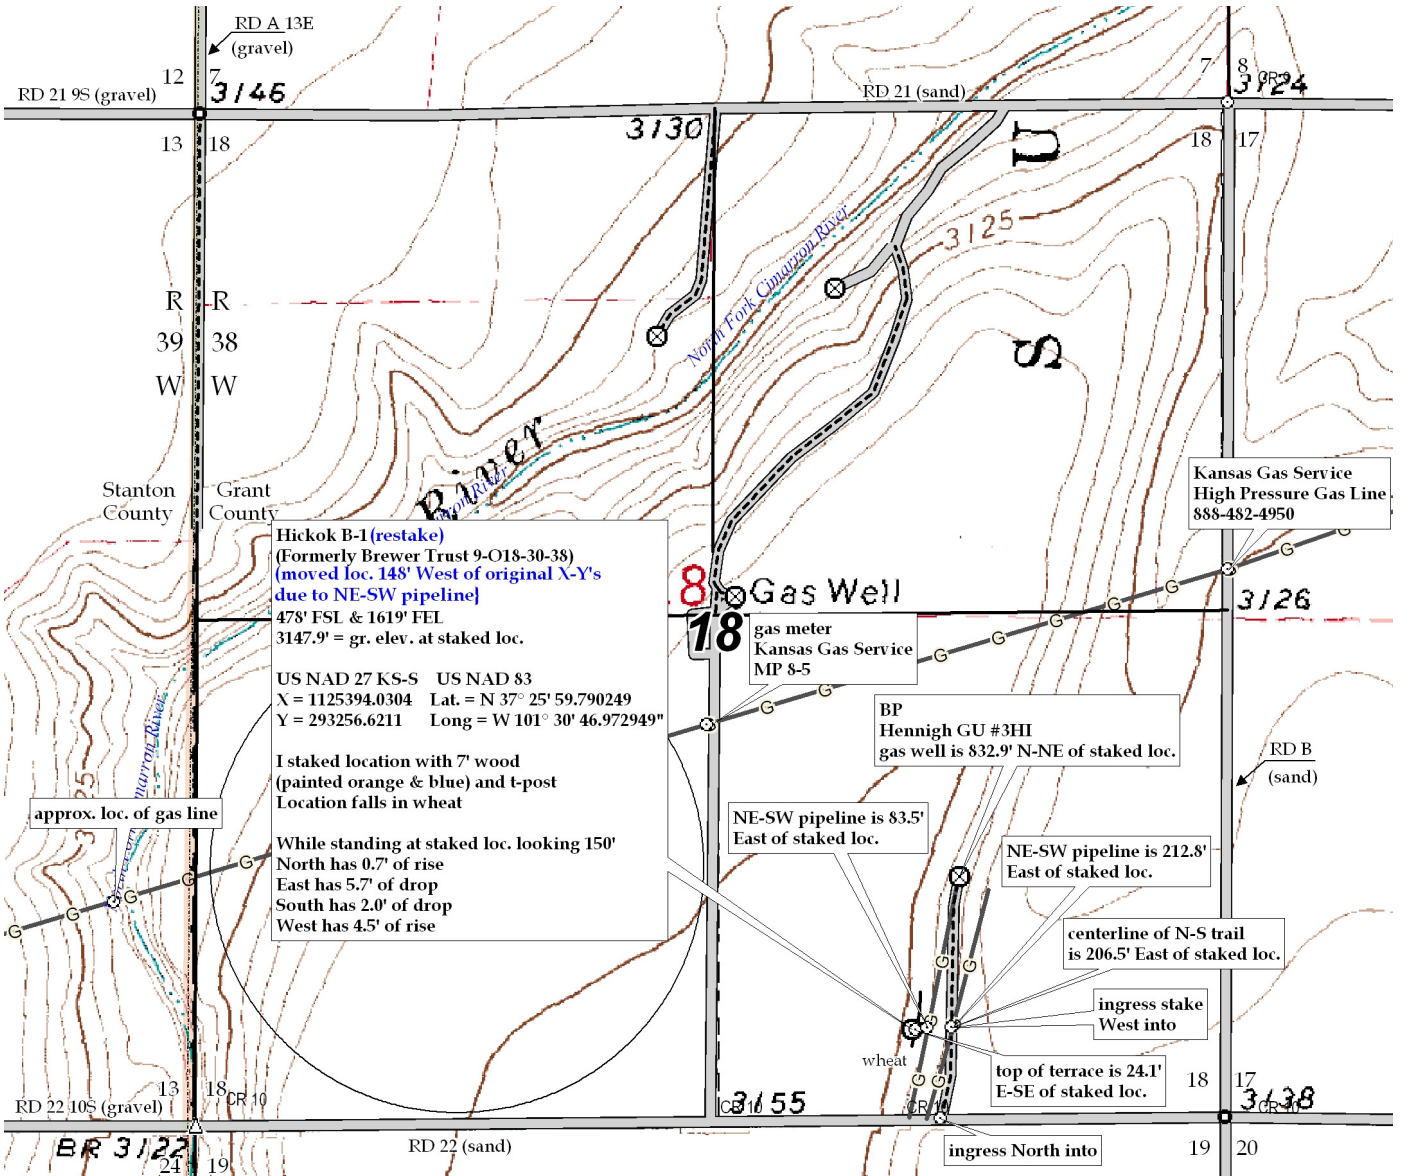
RD A 13E
(gravel)

RD 21 9S (gravel)
12 7
3146

13 18

3130

RD 21 (sand)
7 8
3124

18 17

U

North Fork Cimarron River

3125

S

R R
39 38
W W

River

Stanton County
Grant County

Hickok B-1 (restake)
(Formerly Brewer Trust 9-O18-30-38)
(moved loc. 148' West of original X-Y's due to NE-SW pipeline)
478' FSL & 1619' FEL
3147.9' = gr. elev. at staked loc.

US NAD 27 KS-S US NAD 83
X = 1125394.0304 Lat. = N 37° 25' 59.790249
Y = 293256.6211 Long = W 101° 30' 46.972949"

I staked location with 7' wood (painted orange & blue) and t-post
Location falls in wheat

While standing at staked loc. looking 150'
North has 0.7' of rise
East has 5.7' of drop
South has 2.0' of drop
West has 4.5' of rise

8
Gas Well
18

gas meter
Kansas Gas Service
MP 8-5

Kansas Gas Service
High Pressure Gas Line
888-482-4950

3126

BP
Hennigh GU #3HI
gas well is 832.9' N-NE of staked loc.

RD B
(sand)

approx. loc. of gas line

NE-SW pipeline is 83.5' East of staked loc.

NE-SW pipeline is 212.8' East of staked loc.

centerline of N-S trail is 206.5' East of staked loc.

ingress stake
West into

wheat

top of terrace is 24.1' E-SE of staked loc.

RD 22 10S (gravel)
13 18
CR 10
BR 3122
24 19

RD 22 (sand)

CR 10
3155

CR

ingress North into

18 17
3138
CR 10
19 20